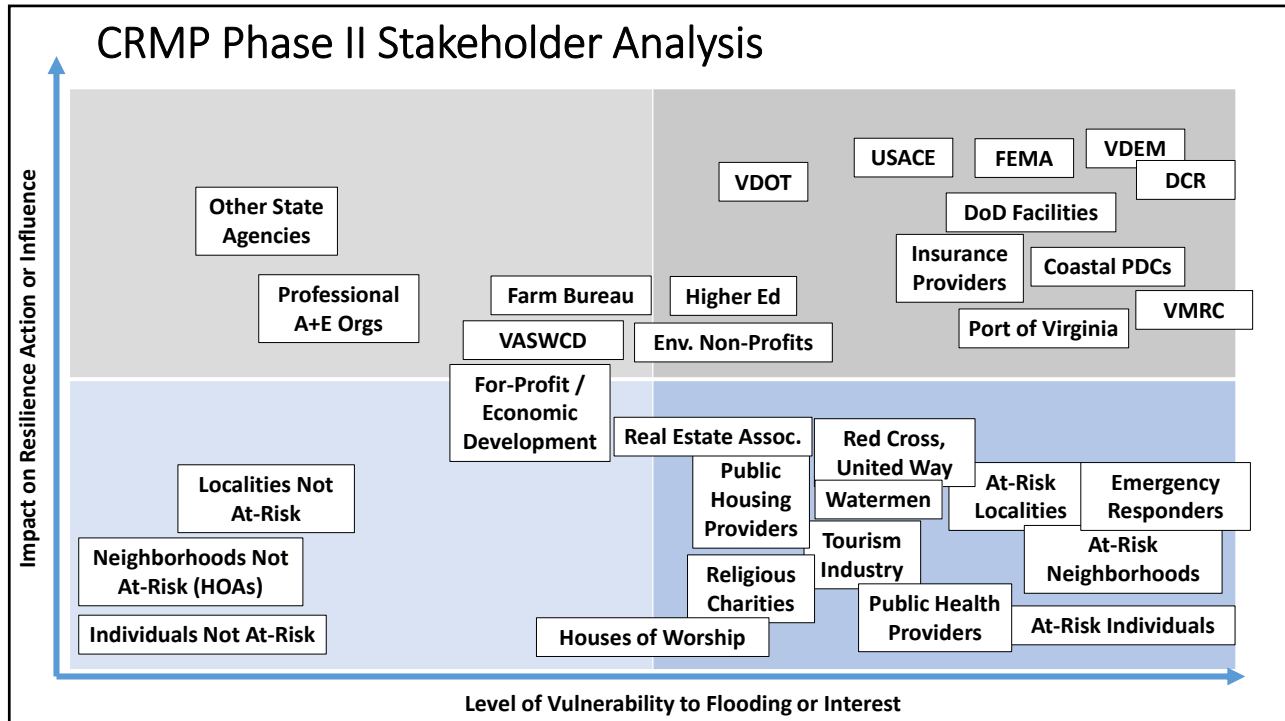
CRMP Phase II Stakeholder Analysis

Impact on Resilience Action or Influence

Other State Agencies

Professional A+E Orgs

Farm Bureau

VASWCD

Higher Ed

Env. Non-Profits

VDOT

USACE

FEMA

VDEM

DCR

DoD Facilities

Insurance Providers

Coastal PDCs

VMRC

Port of Virginia

For-Profit / Economic Development

Real Estate Assoc.

Red Cross, United Way

Public Housing Providers

Watermen

At-Risk Localities

Emergency Responders

Localities Not At-Risk

Neighborhoods Not At-Risk (HOAs)

Individuals Not At-Risk

Tourism Industry

At-Risk Neighborhoods

Religious Charities

Public Health Providers

At-Risk Individuals

Houses of Worship

Level of Vulnerability to Flooding or Interest